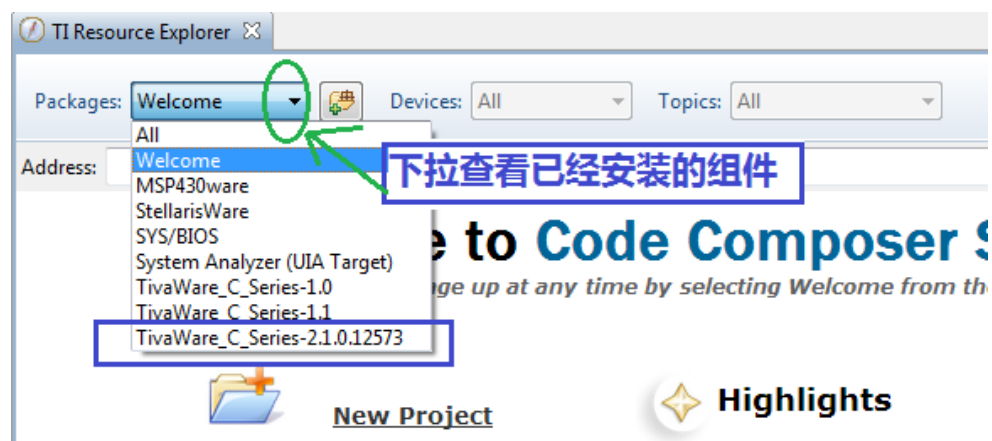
TI Resource Explorer

Packages: Welcome

Devices: All

Topics: All

Address:

All
Welcome
MSP430ware
StellarisWare
SYS/BIOS
System Analyzer (UIA Target)
TivaWare_C_Series-1.0
TivaWare_C_Series-1.1
TivaWare_C_Series-2.1.0.12573

下拉查看已经安装的组件

e to Code Composer S

ge up at any time by selecting Welcome from th

New Project

Highlights